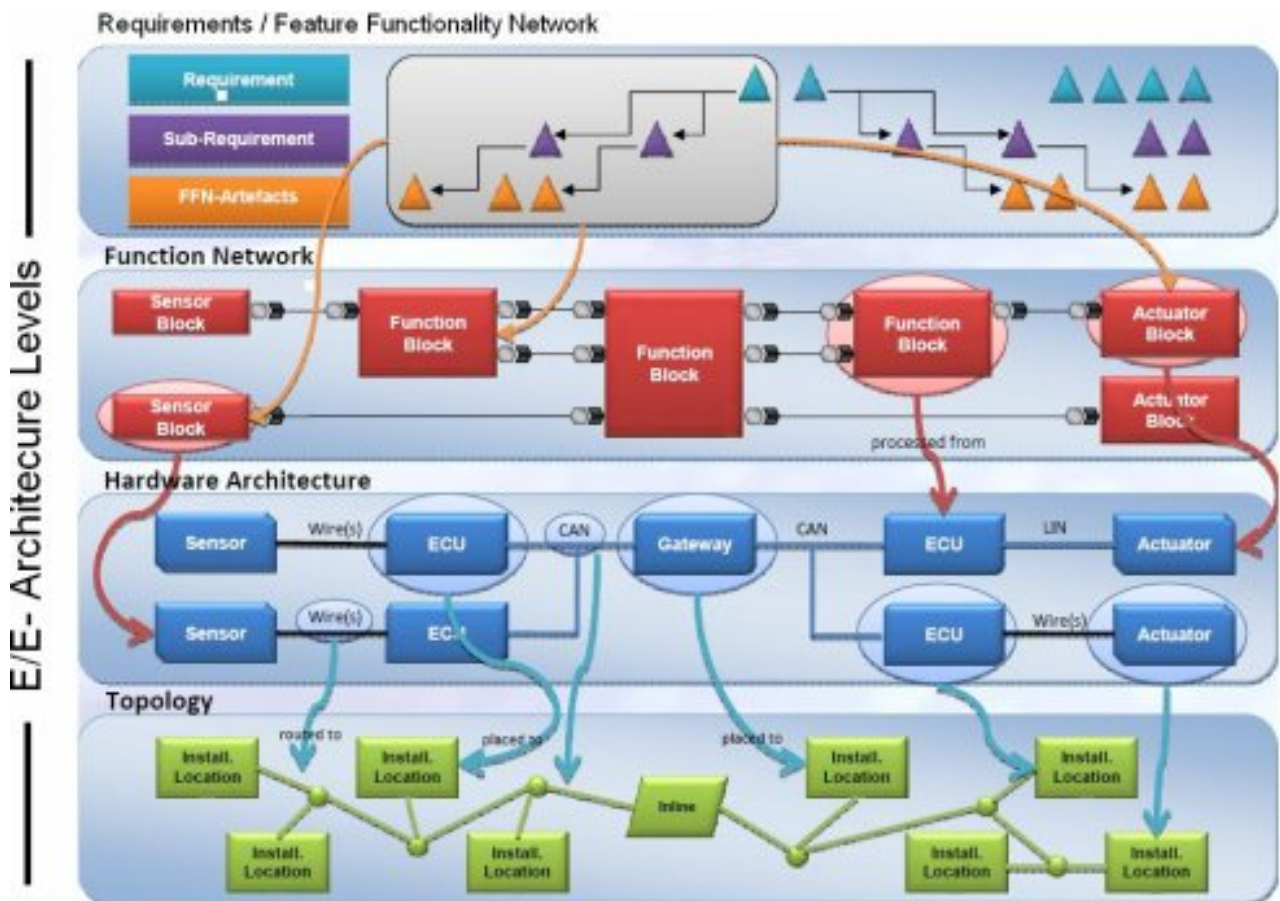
Requirements / Feature Functionality Network

Requirement

Sub-Requirement

FFN-Artefacts

Function Network

Sensor Block

Function Block

Function Block

Function Block

Actuator Block

Sensor Block

Actuator Block

processed from

Hardware Architecture

Sensor

Wire(s)

ECU

CAN

Gateway

CAN

ECU

LIN

Actuator

Sensor

Wire(s)

ECU

ECU

Wire(s)

Actuator

Topology

routed to

placed to

placed to

Install. Location

Install. Location

Install. Location

Install. Location

Install. Location

Install. Location

Inline

Install. Location

Install. Location

Install. Location

E/E- Architecure Levels